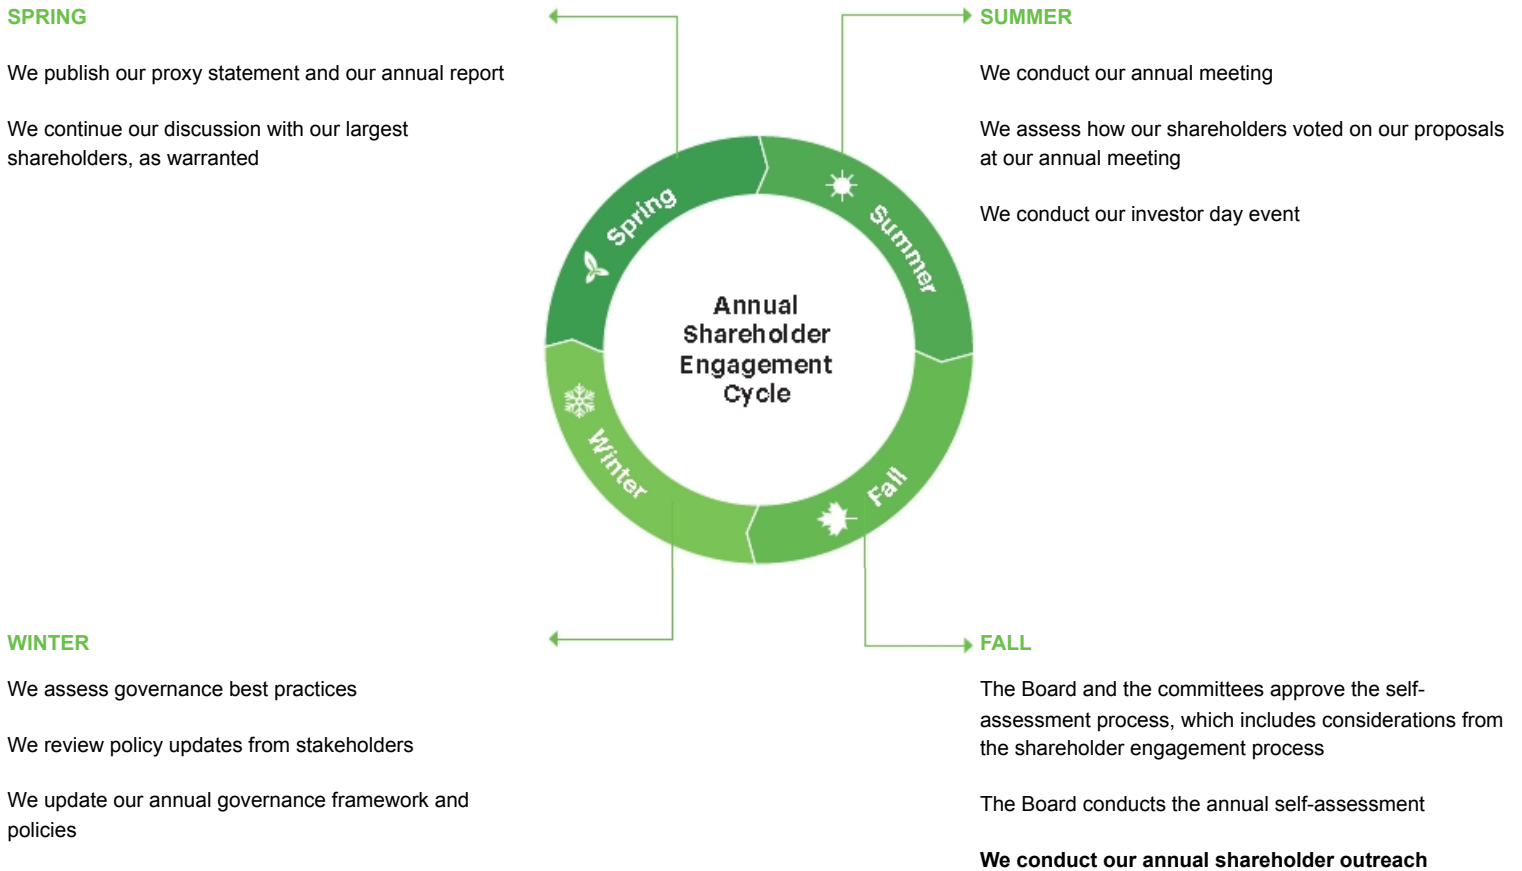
SPRING

We publish our proxy statement and our annual report

We continue our discussion with our largest shareholders, as warranted

SUMMER

We conduct our annual meeting

We assess how our shareholders voted on our proposals at our annual meeting

We conduct our investor day event

Spring

Summer

Annual Shareholder Engagement Cycle

Winter

Fall

WINTER

We assess governance best practices

We review policy updates from stakeholders

We update our annual governance framework and policies

FALL

The Board and the committees approve the self-assessment process, which includes considerations from the shareholder engagement process

The Board conducts the annual self-assessment

We conduct our annual shareholder outreach